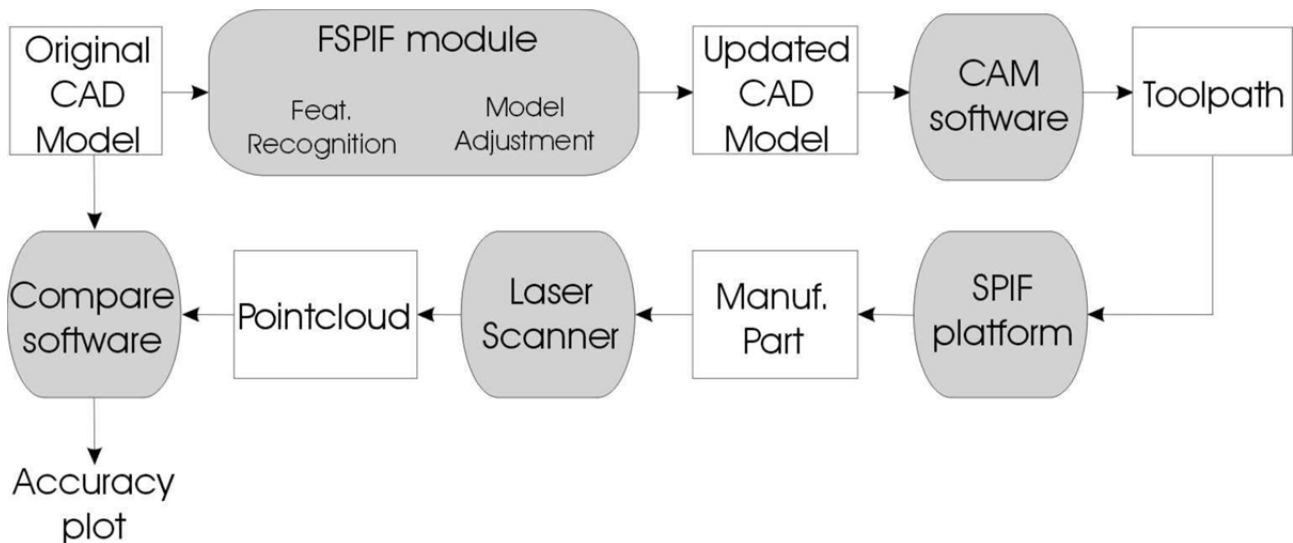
Original CAD Model

FSPIF module

Feat. Recognition

Model Adjustment

Updated CAD Model

CAM software

Toolpath

SPIF platform

Manuf. Part

Laser Scanner

Pointcloud

Compare software

Accuracy plot